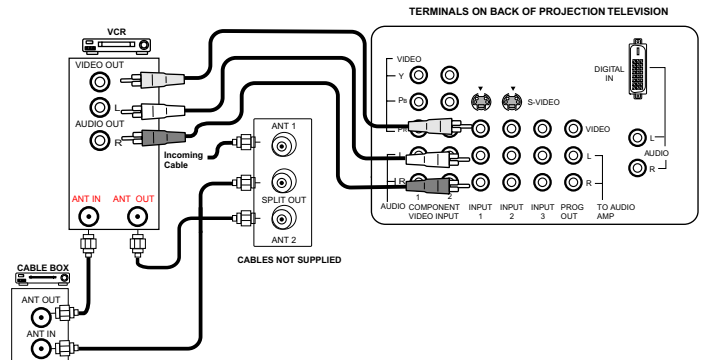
TERMINALS ON BACK OF PROJECTION TELEVISION

VCR

VIDEO OUT

L

AUDIO OUT

R

ANT IN

ANT OUT

Incoming Cable

ANT 1

SPLIT OUT

ANT 2

CABLES NOT SUPPLIED

CABLE BOX

ANT OUT

ANT IN

VIDEO

Y

PB

PR

L

R

S-VIDEO

VIDEO

L

R

DIGITAL IN

L

AUDIO

R

AUDIO

1

2

COMPONENT VIDEO INPUT

INPUT 1

INPUT 2

INPUT 3

PROG OUT

TO AUDIO AMP